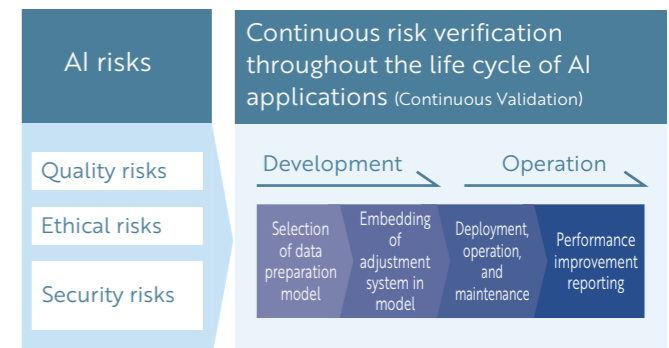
AI risks

Quality risks

Ethical risks

Security risks

Continuous risk verification throughout the life cycle of AI applications (Continuous Validation)

Development

Operation

Selection of data preparation model

Embedding of adjustment system in model

Deployment, operation, and maintenance

Performance improvement reporting